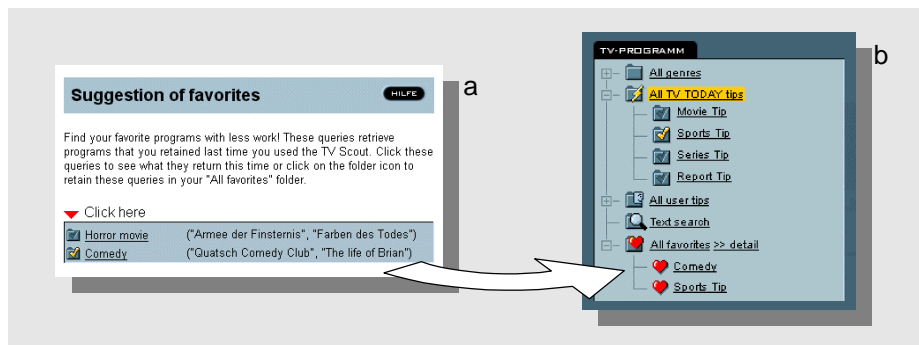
Suggestion of favorites

HILFE

a

Find your favorite programs with less work! These queries retrieve programs that you retained last time you used the TV Scout. Click these queries to see what they return this time or click on the folder icon to retain these queries in your "All favorites" folder.

Click here

| Horror movie | ("Armee der Finsternis", "Farben des Todes") |
|---|---|
| Comedy | ("Quatsch Comedy Club", "The life of Brian") |

TV-PROGRAMM

b

All genres
All TV TODAY tips
Movie Tip
Sports Tip
Series Tip
Report Tip
All user tips
Text search
All favorites >> detail
Comedy
Sports Tip